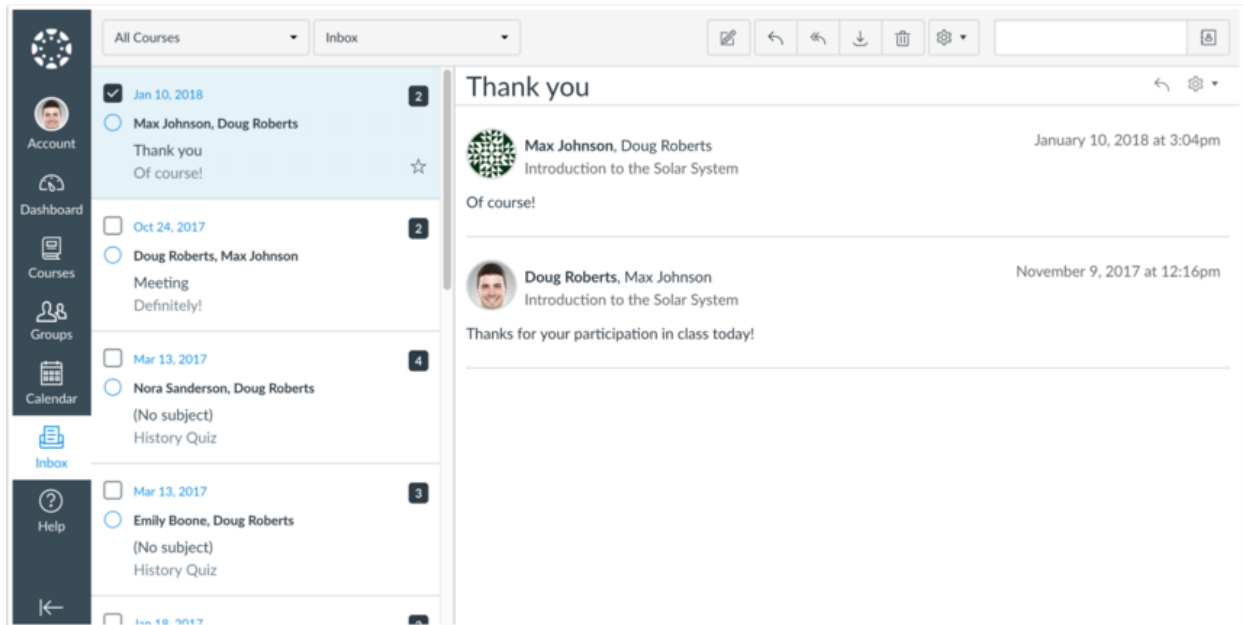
Account
Dashboard
Courses
Groups
Calendar
Inbox
Help

All Courses
Inbox

Jan 10, 2018
2
Max Johnson, Doug Roberts
Thank you
Of course!

Oct 24, 2017
2
Doug Roberts, Max Johnson
Meeting
Definitely!

Mar 13, 2017
4
Nora Sanderson, Doug Roberts
(No subject)
History Quiz

Mar 13, 2017
3
Emily Boone, Doug Roberts
(No subject)
History Quiz

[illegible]

Thank you

Max Johnson, Doug Roberts
Introduction to the Solar System
January 10, 2018 at 3:04pm
Of course!

Doug Roberts, Max Johnson
Introduction to the Solar System
November 9, 2017 at 12:16pm
Thanks for your participation in class today!